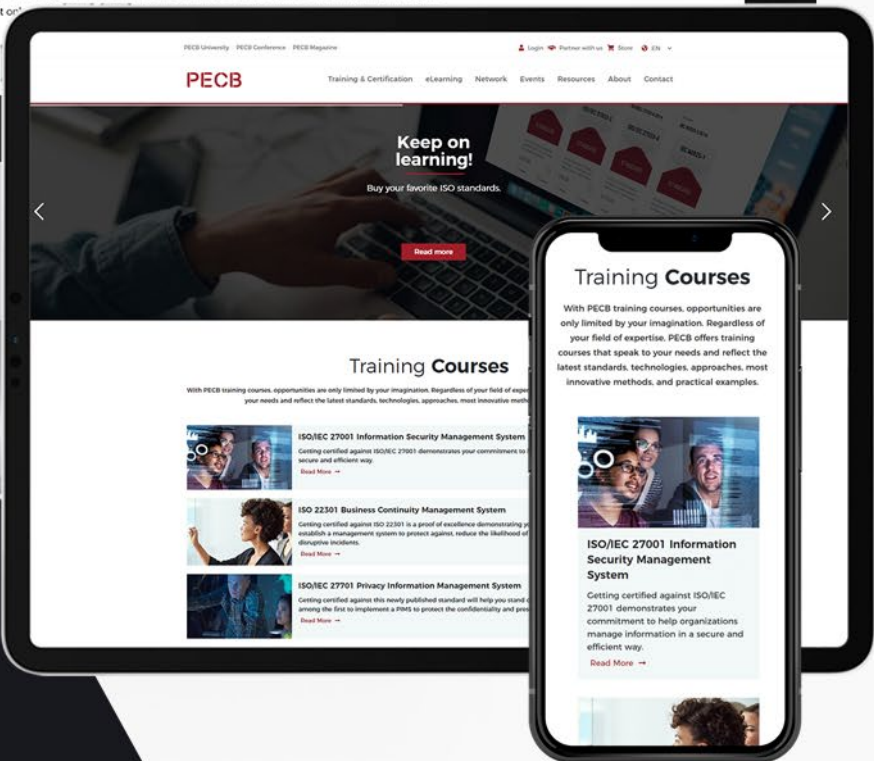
PECB University PECB Conference PECB Magazine

Login Partner with us Store EN

PECB

Training & Certification eLearning Network Events Resources About Contact

Keep on learning!

Buy your favorite ISO standards.

Read more

Training Courses

With PECB training courses, opportunities are only limited by your imagination. Regardless of your field of expe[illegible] your needs and reflect the latest standards, technologies, approaches, most innovative meth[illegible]

ISO/IEC 27001 Information Security Management System

Getting certified against ISO/IEC 27001 demonstrates your commitment to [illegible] secure and efficient way.

Read More →

ISO 22301 Business Continuity Management System

Getting certified against ISO 22301 is a proof of excellence demonstrating y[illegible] establish a management system to protect against, reduce the likelihood of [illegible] disruptive incidents.

Read More →

ISO/IEC 27701 Privacy Information Management System

Getting certified against this newly published standard will help you stand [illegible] among the first to implement a PIMS to protect the confidentiality and priva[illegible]

Read More →

Training Courses

With PECB training courses, opportunities are only limited by your imagination. Regardless of your field of expertise, PECB offers training courses that speak to your needs and reflect the latest standards, technologies, approaches, most innovative methods, and practical examples.

ISO/IEC 27001 Information Security Management System

Getting certified against ISO/IEC 27001 demonstrates your commitment to help organizations manage information in a secure and efficient way.

Read More →